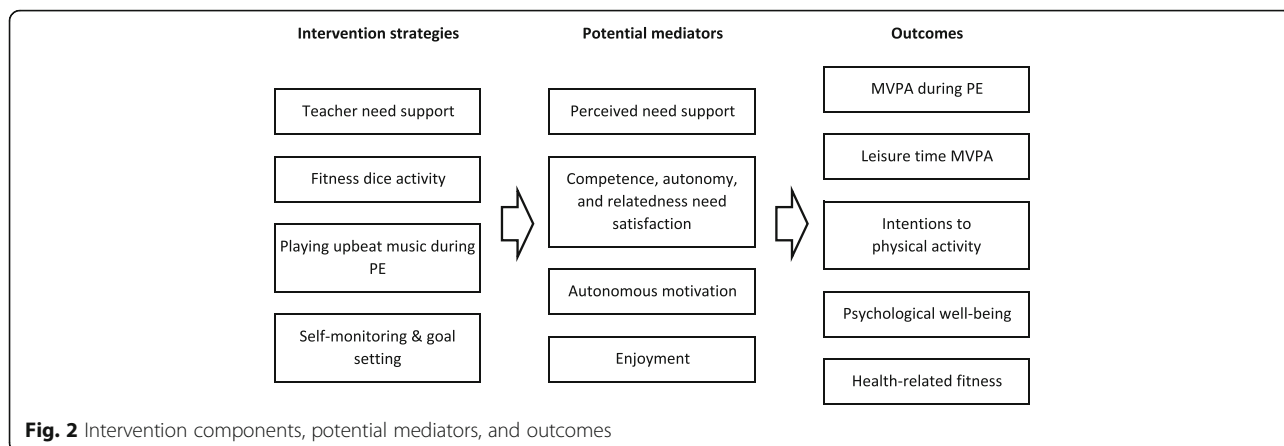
Intervention strategies

Teacher need support

Fitness dice activity

Playing upbeat music during PE

Self-monitoring & goal setting

Potential mediators

Perceived need support

Competence, autonomy, and relatedness need satisfaction

Autonomous motivation

Enjoyment

Outcomes

MVPA during PE

Leisure time MVPA

Intentions to physical activity

Psychological well-being

Health-related fitness

**Fig. 2** Intervention components, potential mediators, and outcomes